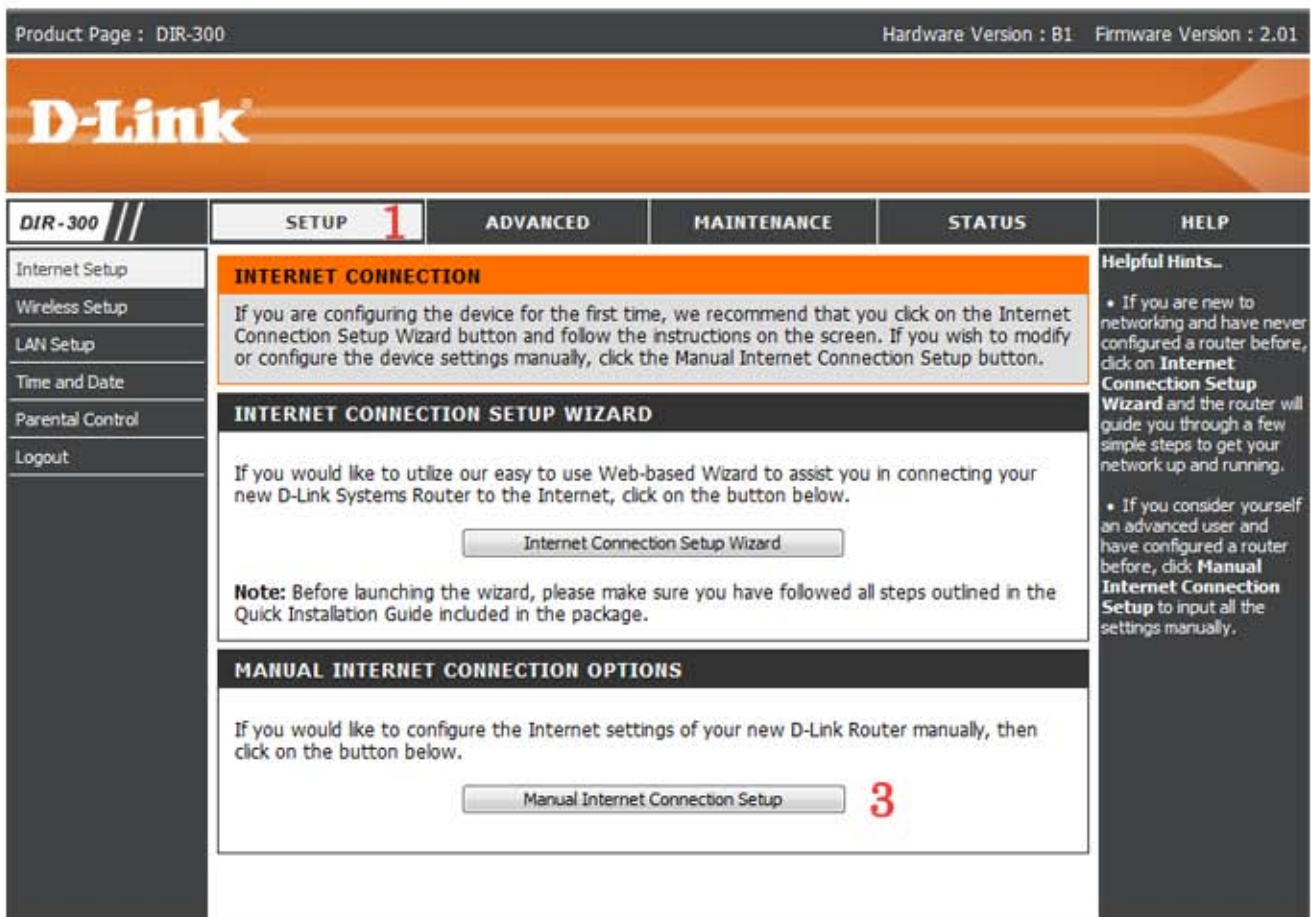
Product Page : DIR-300

Hardware Version : B1 Firmware Version : 2.01

D-Link

DIR-300

SETUP 1

ADVANCED

MAINTENANCE

STATUS

HELP

Internet Setup

Wireless Setup

LAN Setup

Time and Date

Parental Control

Logout

INTERNET CONNECTION

If you are configuring the device for the first time, we recommend that you click on the Internet Connection Setup Wizard button and follow the instructions on the screen. If you wish to modify or configure the device settings manually, click the Manual Internet Connection Setup button.

INTERNET CONNECTION SETUP WIZARD

If you would like to utilize our easy to use Web-based Wizard to assist you in connecting your new D-Link Systems Router to the Internet, click on the button below.

Internet Connection Setup Wizard

**Note:** Before launching the wizard, please make sure you have followed all steps outlined in the Quick Installation Guide included in the package.

MANUAL INTERNET CONNECTION OPTIONS

If you would like to configure the Internet settings of your new D-Link Router manually, then click on the button below.

Manual Internet Connection Setup 3

Helpful Hints..

• If you are new to networking and have never configured a router before, click on **Internet Connection Setup Wizard** and the router will guide you through a few simple steps to get your network up and running.

• If you consider yourself an advanced user and have configured a router before, click **Manual Internet Connection Setup** to input all the settings manually.